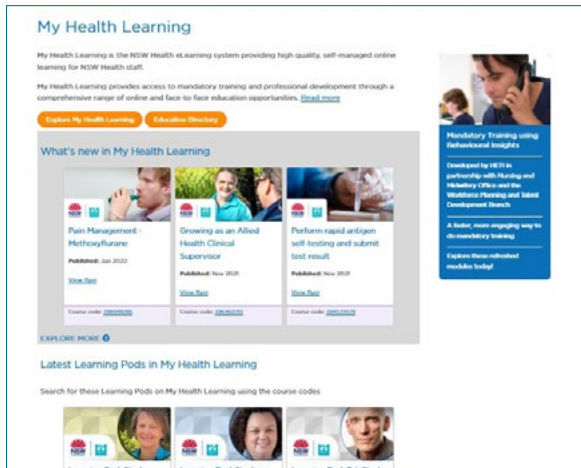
My Health Learning

My Health Learning is the NSW Health eLearning system providing high quality, self-managed online learning for NSW Health staff.

My Health Learning provides access to mandatory training and professional development through a comprehensive range of online and face-to-face education opportunities. Read more

Explore My Health Learning

Education Directory

What's new in My Health Learning

Pain Management - Methoxyflurane

Published: Jan 2022

View Item

Course code: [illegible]

Growing as an Allied Health Clinical Supervisor

Published: Nov 2021

View Item

Course code: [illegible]

Perform rapid antigen self-testing and submit test result

Published: Nov 2021

View Item

Course code: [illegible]

EXPLORE MORE

Mandatory Training using Behavioural Insights

Developed by HETI in partnership with Nursing and Midwifery Office and the Workforce Planning and Talent Development Branch

A faster, more engaging way to do mandatory training

Explore these refreshed modules today!

Latest Learning Pods in My Health Learning

Search for these Learning Pods on My Health Learning using the course codes

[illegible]

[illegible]

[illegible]